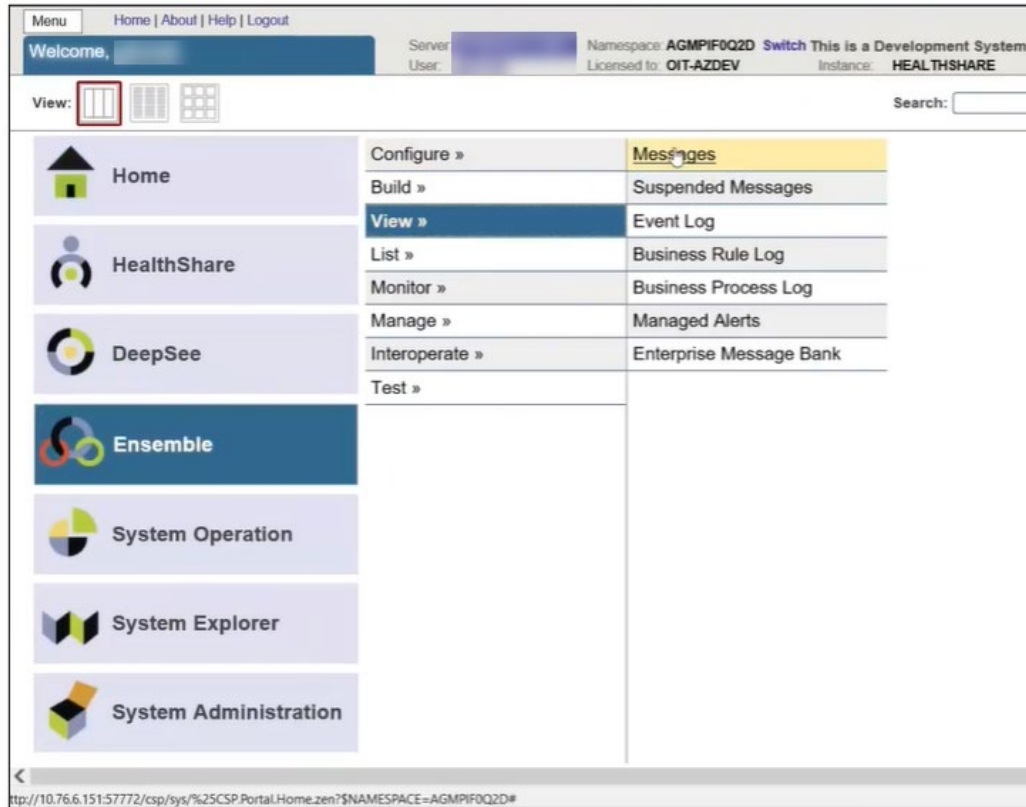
Menu Home | About | Help | Logout

Welcome, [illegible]

Server: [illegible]
User: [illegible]

Namespace: AGMPIF0Q2D Switch This is a Development System
Licensed to: OIT-AZDEV Instance: HEALTHSHARE

View:

Search:

Home

HealthShare

DeepSee

Ensemble

System Operation

System Explorer

System Administration

Configure »
Build »
View »
List »
Monitor »
Manage »
Interoperate »
Test »

Messages
Suspended Messages
Event Log
Business Rule Log
Business Process Log
Managed Alerts
Enterprise Message Bank

ttp://10.76.6.151:57772/csp/sys/%25CSP.Portal.Home.zen?$NAMESPACE=AGMPIF0Q2D#